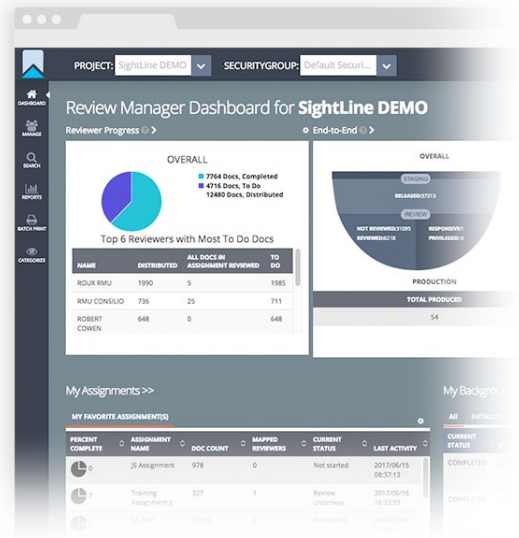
PROJECT: SightLine DEMO

SECURITYGROUP: Default Securi...

DASHBOARD

MANAGE

SEARCH

REPORTS

BATCH PRINT

CATEGORIZE

Review Manager Dashboard for SightLine DEMO

Reviewer Progress

End-to-End

OVERALL

7764 Docs, Completed

4716 Docs, To Do

12480 Docs, Distributed

Top 6 Reviewers with Most To Do Docs

| NAME | DISTRIBUTED | ALL DOCS IN ASSIGNMENT REVIEWED | TO DO |
|---|---|---|---|
| ROUX RMU | 1990 | 5 | 1985 |
| RMU CONSILIO | 736 | 25 | 711 |
| ROBERT COWEN | 648 | 0 | 648 |

OVERALL

STAGING

RELEASED:37313

REVIEW

NOT REVIEWED:31095

REVIEWED:6218

RESPONSIVE:1

PRIVILEGED: 5

PRODUCTION

TOTAL PRODUCED

54

My Assignments >>

MY FAVORITE ASSIGNMENT(S)

| PERCENT COMPLETE | ASSIGNMENT NAME | DOC COUNT | MAPPED REVIEWERS | CURRENT STATUS | LAST ACTIVITY |
|---|---|---|---|---|---|
| 0 | JS Assignment | 978 | 0 | Not started | 2017/06/15 08:37:13 |
| 7 | Training Assignment2 | 327 | 1 | Review underway | 2017/06/15 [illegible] |

My Backgrou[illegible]

ALL

CURRENT STATUS

COMPLETED

COMPLETED